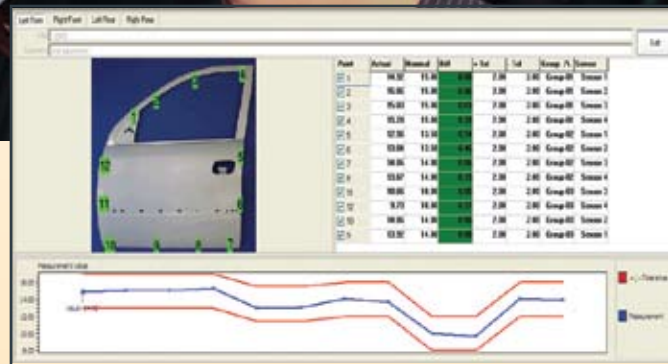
Left Front Right Front Left Rear Right Rear

Exit

1 2 3 4 5 6 7 8 9 10 11 12

| Point | Actual | Nominal | Diff | + Tol | - Tol | Group | Sensor |
|---|---|---|---|---|---|---|---|
| 1 | 14.32 | 15.30 | | 2.00 | 2.00 | Group 01 | Sensor 1 |
| 2 | 15.05 | 15.30 | | 2.00 | 2.00 | Group 01 | Sensor 2 |
| 3 | 15.03 | 15.30 | | 2.00 | 2.00 | Group 01 | Sensor 3 |
| 4 | 15.28 | 15.30 | | 2.00 | 2.00 | Group 01 | Sensor 4 |
| 5 | 12.36 | 13.50 | | 2.00 | 2.00 | Group 02 | Sensor 1 |
| 6 | 13.04 | 13.50 | | 2.00 | 2.00 | Group 02 | Sensor 2 |
| 7 | 14.05 | 14.30 | | 2.00 | 2.00 | Group 02 | Sensor 3 |
| 8 | 13.67 | 14.30 | | 2.00 | 2.00 | Group 02 | Sensor 4 |
| 11 | 10.06 | 10.30 | | 2.00 | 2.00 | Group 03 | Sensor 1 |
| 12 | 9.73 | 10.30 | | 2.00 | 2.00 | Group 03 | Sensor 4 |
| 10 | 14.05 | 14.30 | | 2.00 | 2.00 | Group 03 | Sensor 2 |
| 9 | 13.92 | 14.30 | | 2.00 | 2.00 | Group 03 | Sensor 3 |

Measurement Group

+/- Tolerance

Measurement